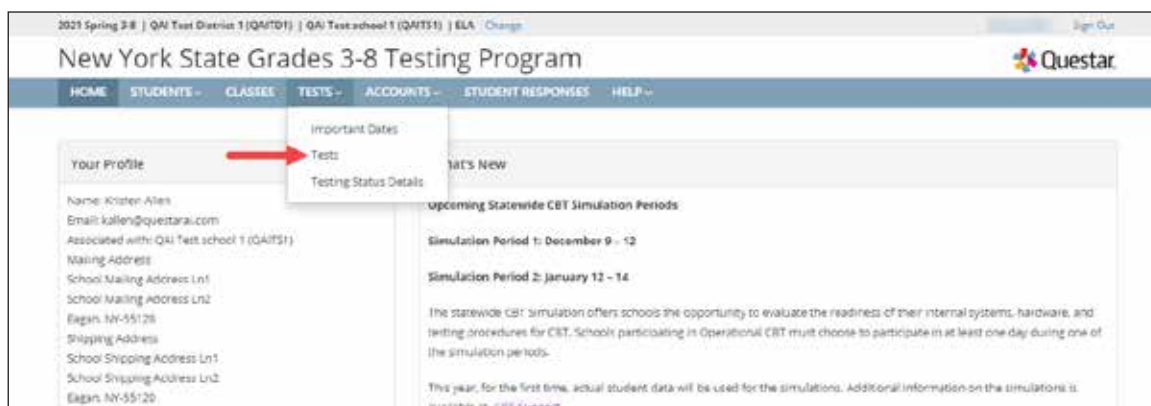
2021 Spring 3-8 | QAI Test District 1 (QAITD1) | QAI Test school 1 (QAITS1) | ELA Change

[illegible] Sign Out

New York State Grades 3-8 Testing Program

Questar

HOME STUDENTS CLASSES TESTS ACCOUNTS STUDENT RESPONSES HELP

Important Dates
Tests
Testing Status Details

Your Profile

Name: Krister Allen
Email: kallen@questarai.com
Associated with: QAI Test school 1 (QAITS1)
Mailing Address
School Mailing Address Ln1
School Mailing Address Ln2
Eagan, NY-55120
Shipping Address
School Shipping Address Ln1
School Shipping Address Ln2
Eagan, NY-55120

What's New

Upcoming Statewide CBT Simulation Periods

Simulation Period 1: December 9 – 12

Simulation Period 2: January 12 – 14

The statewide CBT simulation offers schools the opportunity to evaluate the readiness of their internal systems, hardware, and testing procedures for CBT. Schools participating in Operational CBT must choose to participate in at least one day during one of the simulation periods.

This year, for the first time, actual student data will be used for the simulations. Additional information on the simulations is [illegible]